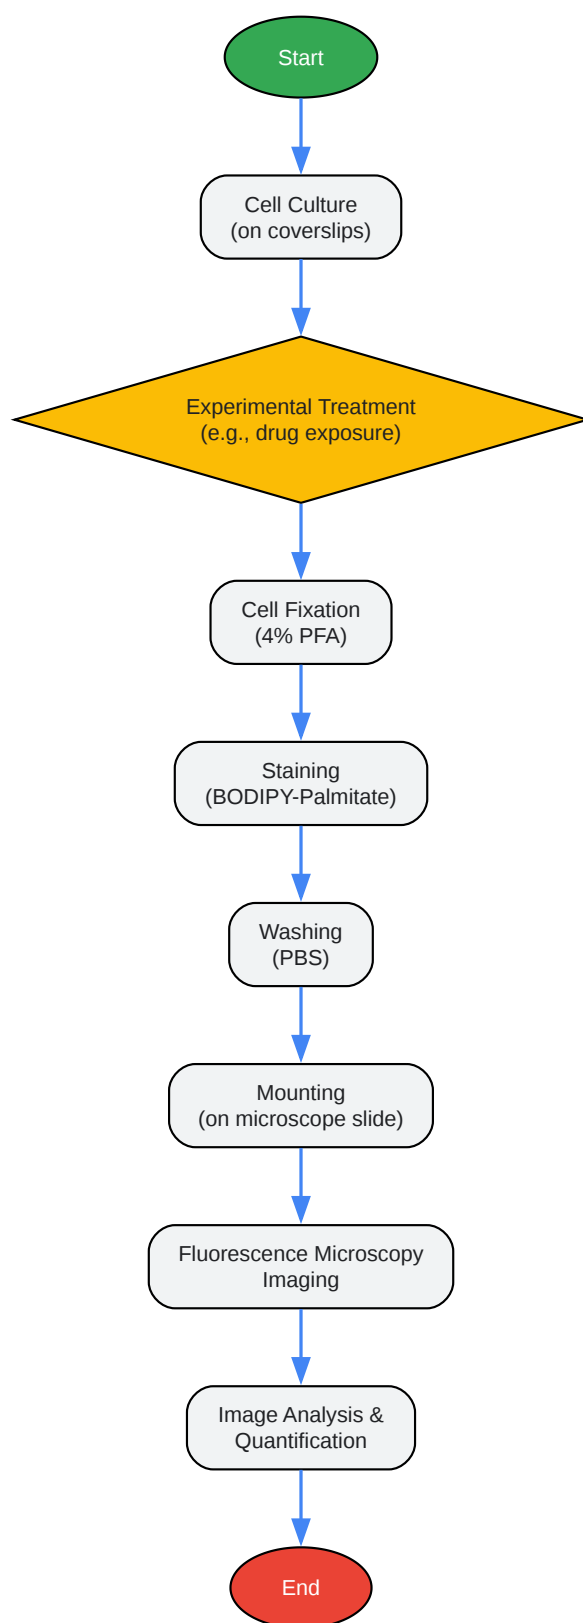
Start

Cell Culture
(on coverslips)

Experimental Treatment
(e.g., drug exposure)

Cell Fixation
(4% PFA)

Staining
(BODIPY-Palmitate)

Washing
(PBS)

Mounting
(on microscope slide)

Fluorescence Microscopy
Imaging

Image Analysis &
Quantification

End